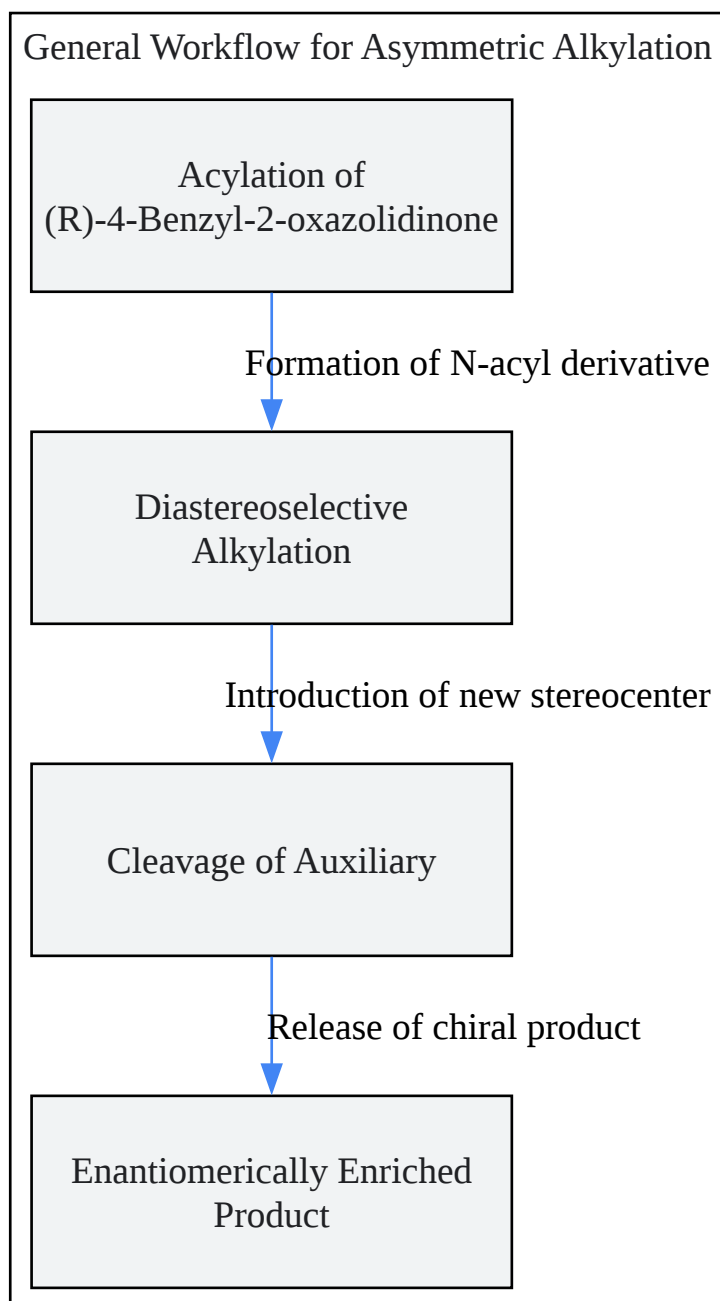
General Workflow for Asymmetric Alkylation

Acylation of (R)-4-Benzyl-2-oxazolidinone

Formation of N-acyl derivative

Diastereoselective Alkylation

Introduction of new stereocenter

Cleavage of Auxiliary

Release of chiral product

Enantiomerically Enriched Product